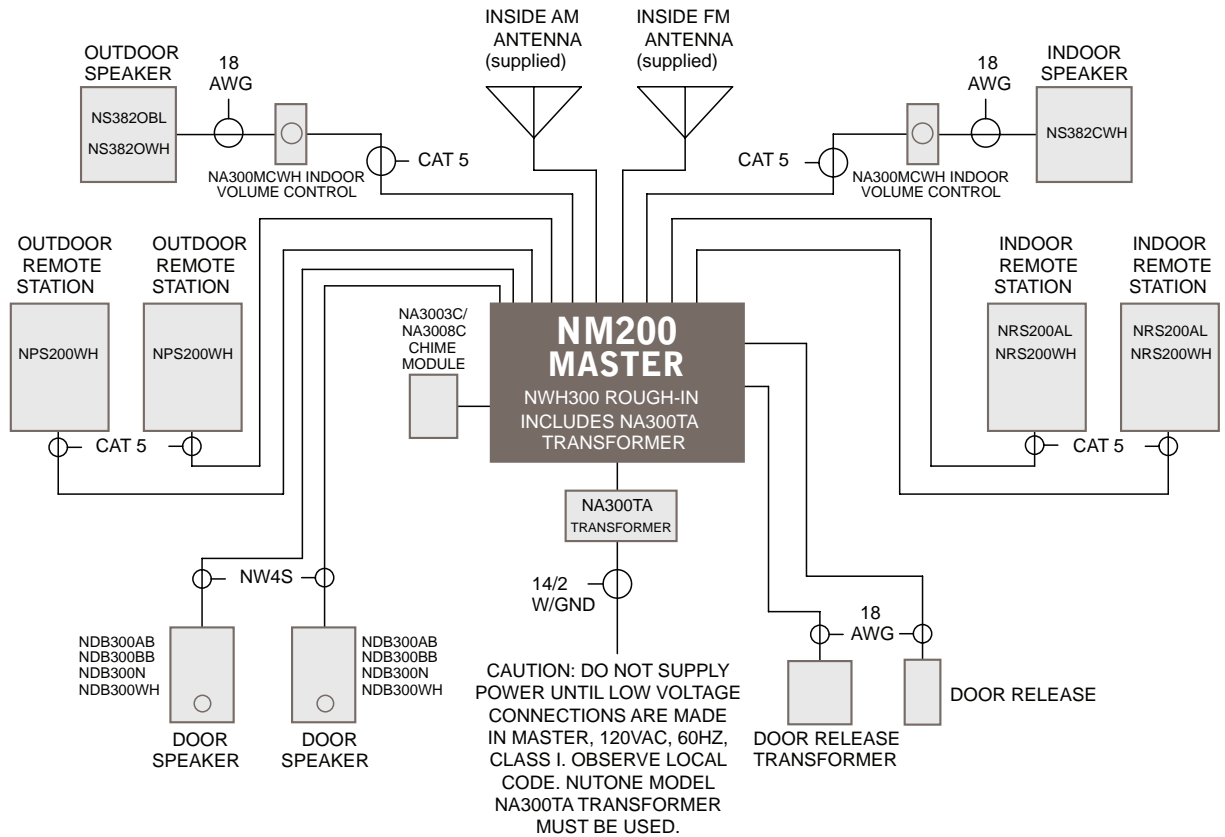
INSIDE AM ANTENNA (supplied)

INSIDE FM ANTENNA (supplied)

OUTDOOR SPEAKER

NS382OBL

NS382OWH

18 AWG

NA300MCWH INDOOR VOLUME CONTROL

CAT 5

INDOOR SPEAKER

NS382CWH

18 AWG

CAT 5

NA300MCWH INDOOR VOLUME CONTROL

OUTDOOR REMOTE STATION

NPS200WH

OUTDOOR REMOTE STATION

NPS200WH

CAT 5

NA3003C/ NA3008C CHIME MODULE

NM200 MASTER

NWH300 ROUGH-IN INCLUDES NA300TA TRANSFORMER

INDOOR REMOTE STATION

NRS200AL NRS200WH

INDOOR REMOTE STATION

NRS200AL NRS200WH

CAT 5

NA300TA TRANSFORMER

14/2 W/GND

NW4S

NDB300AB NDB300BB NDB300N NDB300WH

DOOR SPEAKER

NDB300AB NDB300BB NDB300N NDB300WH

DOOR SPEAKER

CAUTION: DO NOT SUPPLY POWER UNTIL LOW VOLTAGE CONNECTIONS ARE MADE IN MASTER, 120VAC, 60HZ, CLASS I. OBSERVE LOCAL CODE. NUTONE MODEL NA300TA TRANSFORMER MUST BE USED.

18 AWG

DOOR RELEASE TRANSFORMER

DOOR RELEASE